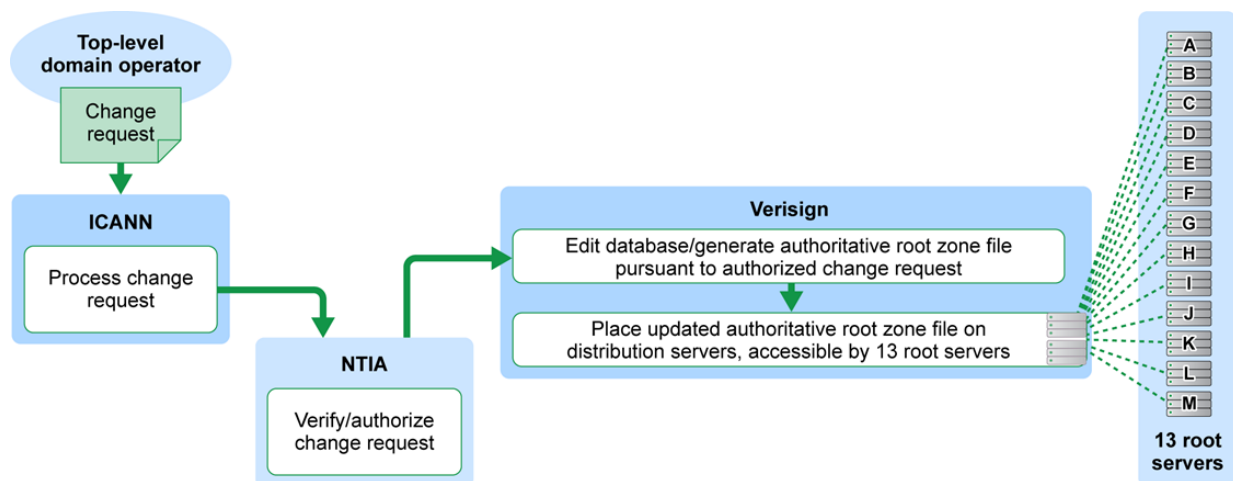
Top-level domain operator

Change request

ICANN

Process change request

NTIA

Verify/authorize change request

Verisign

Edit database/generate authoritative root zone file pursuant to authorized change request

Place updated authoritative root zone file on distribution servers, accessible by 13 root servers

A
B
C
D
E
F
G
H
I
J
K
L
M

13 root servers